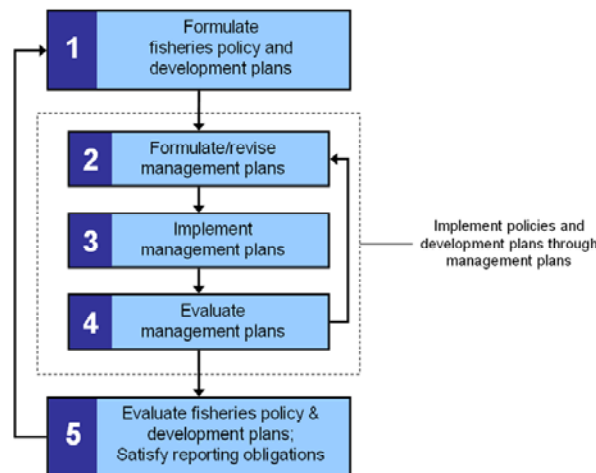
1 Formulate fisheries policy and development plans

2 Formulate/revise management plans

3 Implement management plans

4 Evaluate management plans

Implement policies and development plans through management plans

5 Evaluate fisheries policy & development plans; Satisfy reporting obligations